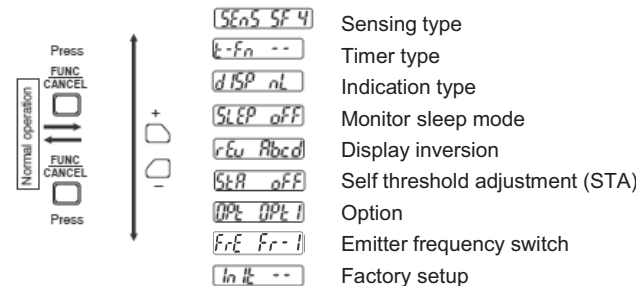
Press
FUNC
CANCEL
Normal operation
FUNC
CANCEL
Press
+
−

SEnS SF 4 Sensing type
t-Fn -- Timer type
dISP nL Indication type
SLEP oFF Monitor sleep mode
rEu Abcd Display inversion
StA oFF Self threshold adjustment (STA)
OPt OPt 1 Option
FrE Fr-1 Emitter frequency switch
InIt -- Factory setup